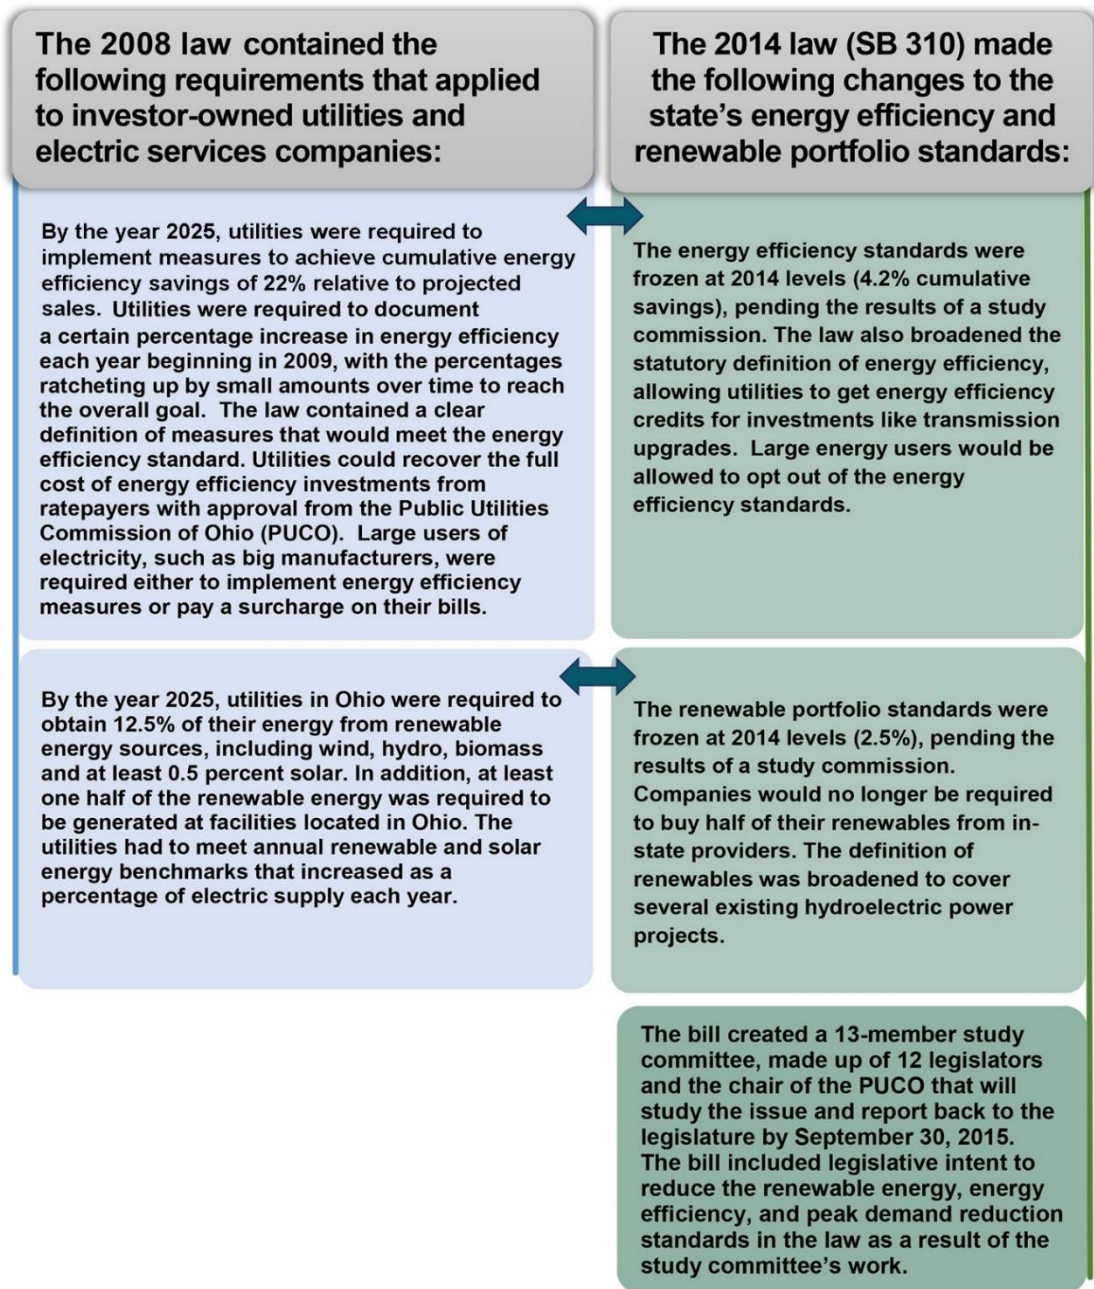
The 2008 law contained the following requirements that applied to investor-owned utilities and electric services companies:

The 2014 law (SB 310) made the following changes to the state's energy efficiency and renewable portfolio standards:

By the year 2025, utilities were required to implement measures to achieve cumulative energy efficiency savings of 22% relative to projected sales. Utilities were required to document a certain percentage increase in energy efficiency each year beginning in 2009, with the percentages ratcheting up by small amounts over time to reach the overall goal. The law contained a clear definition of measures that would meet the energy efficiency standard. Utilities could recover the full cost of energy efficiency investments from ratepayers with approval from the Public Utilities Commission of Ohio (PUCO). Large users of electricity, such as big manufacturers, were required either to implement energy efficiency measures or pay a surcharge on their bills.

The energy efficiency standards were frozen at 2014 levels (4.2% cumulative savings), pending the results of a study commission. The law also broadened the statutory definition of energy efficiency, allowing utilities to get energy efficiency credits for investments like transmission upgrades. Large energy users would be allowed to opt out of the energy efficiency standards.

By the year 2025, utilities in Ohio were required to obtain 12.5% of their energy from renewable energy sources, including wind, hydro, biomass and at least 0.5 percent solar. In addition, at least one half of the renewable energy was required to be generated at facilities located in Ohio. The utilities had to meet annual renewable and solar energy benchmarks that increased as a percentage of electric supply each year.

The renewable portfolio standards were frozen at 2014 levels (2.5%), pending the results of a study commission. Companies would no longer be required to buy half of their renewables from in-state providers. The definition of renewables was broadened to cover several existing hydroelectric power projects.

The bill created a 13-member study committee, made up of 12 legislators and the chair of the PUCO that will study the issue and report back to the legislature by September 30, 2015. The bill included legislative intent to reduce the renewable energy, energy efficiency, and peak demand reduction standards in the law as a result of the study committee's work.